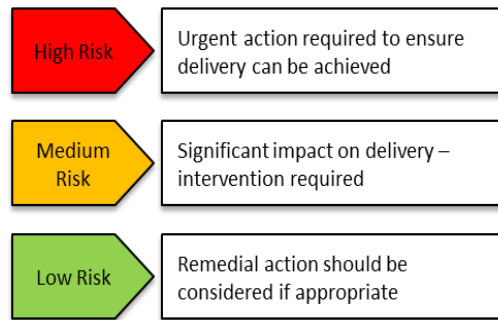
High Risk

Urgent action required to ensure delivery can be achieved

Medium Risk

Significant impact on delivery – intervention required

Low Risk

Remedial action should be considered if appropriate